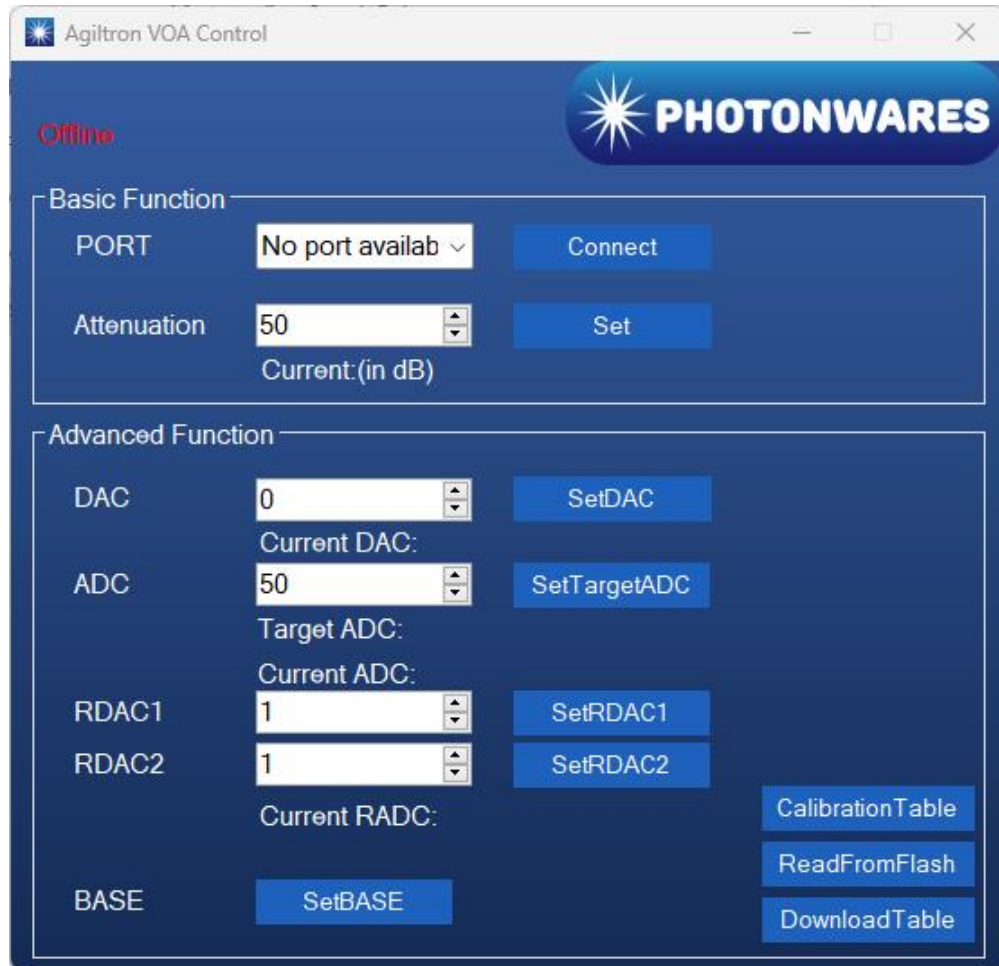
Agiltron VOA Control

PHOTONWARES

Offline

Basic Function

PORT
No port availab
Connect

Attenuation
50
Set
Current:(in dB)

Advanced Function

DAC
0
SetDAC
Current DAC:

ADC
50
SetTargetADC
Target ADC:
Current ADC:

RDAC1
1
SetRDAC1

RDAC2
1
SetRDAC2
Current RADC:

CalibrationTable
ReadFromFlash
DownloadTable

BASE
SetBASE